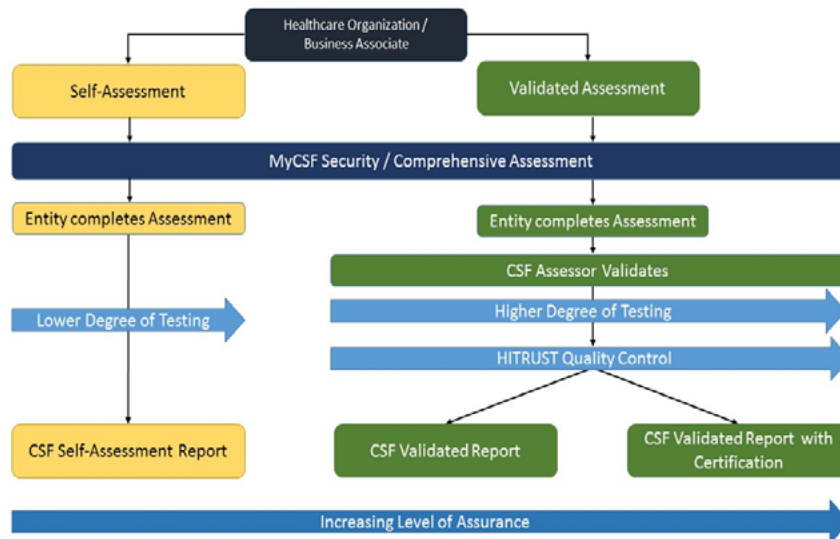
Healthcare Organization / Business Associate

Self-Assessment

Validated Assessment

MyCSF Security / Comprehensive Assessment

Entity completes Assessment

Entity completes Assessment

CSF Assessor Validates

Lower Degree of Testing

Higher Degree of Testing

HITRUST Quality Control

CSF Self-Assessment Report

CSF Validated Report

CSF Validated Report with Certification

Increasing Level of Assurance